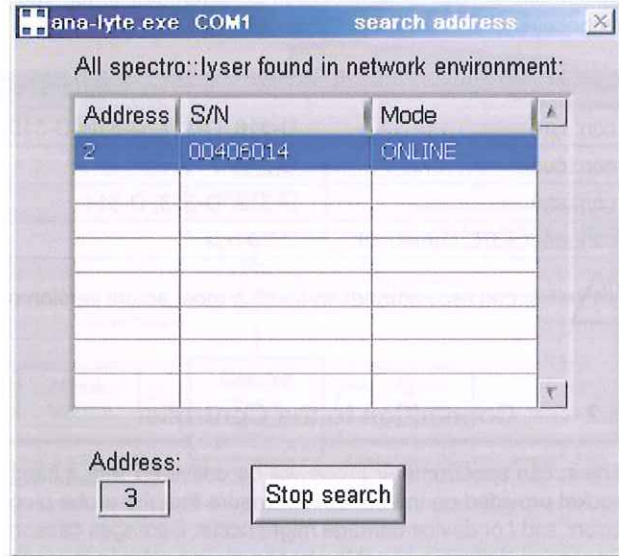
ana-lyte.exe COM1 search address

All spectro::lyser found in network environment:

| Address | S/N | Mode |
|---|---|---|
| 2 | 00406014 | ONLINE |
| | | |
| | | |
| | | |
| | | |
| | | |
| | | |
| | | |

Address:
3

Stop search